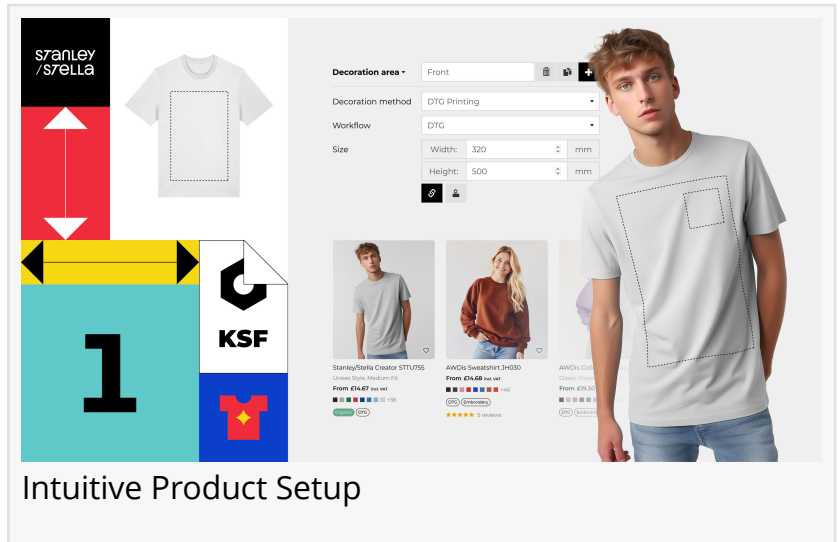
STANLEY /STELLA

Decoration area ▾ Front

Decoration method DTG Printing

Workflow DTG

Size Width: 320 mm

Height: 500 mm

1

KSF

Stanley/Stella Creator STTU755
Unisex Style, Medium Fit
From £14.67 Incl. VAT
+36
Organic DTG

AWDis Sweatshirt JH030
From £14.68 Incl. VAT
+46
DTG Embroidery
★★★★★ 3 reviews

AWDis Coll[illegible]
Classic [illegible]
From £19.30
DTG Embroidery

Intuitive Product Setup